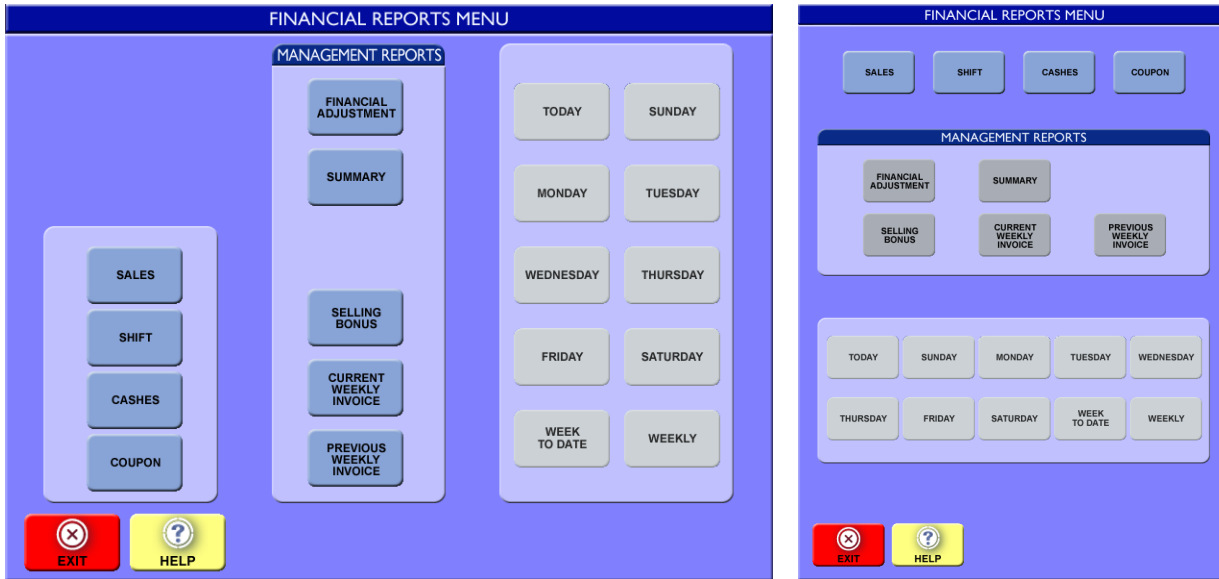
FINANCIAL REPORTS MENU

MANAGEMENT REPORTS

FINANCIAL ADJUSTMENT

SUMMARY

SELLING BONUS

CURRENT WEEKLY INVOICE

PREVIOUS WEEKLY INVOICE

SALES

SHIFT

CASHES

COUPON

TODAY

SUNDAY

MONDAY

TUESDAY

WEDNESDAY

THURSDAY

FRIDAY

SATURDAY

WEEK TO DATE

WEEKLY

EXIT

HELP

FINANCIAL REPORTS MENU

SALES

SHIFT

CASHES

COUPON

MANAGEMENT REPORTS

FINANCIAL ADJUSTMENT

SUMMARY

SELLING BONUS

CURRENT WEEKLY INVOICE

PREVIOUS WEEKLY INVOICE

TODAY

SUNDAY

MONDAY

TUESDAY

WEDNESDAY

THURSDAY

FRIDAY

SATURDAY

WEEK TO DATE

WEEKLY

EXIT

HELP